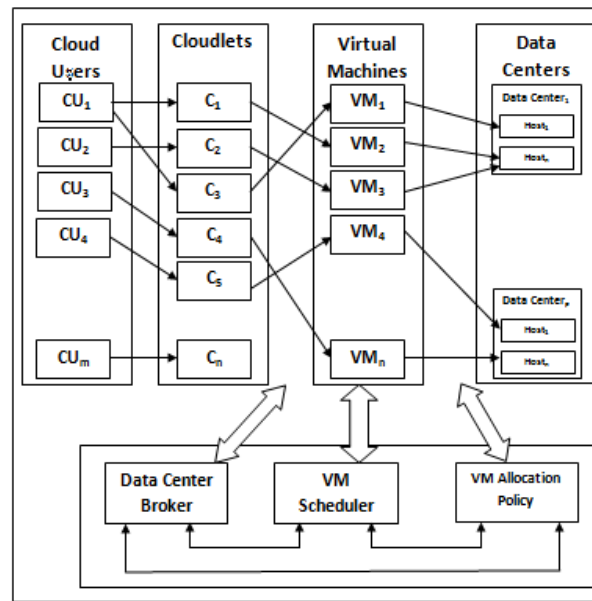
Cloud Users

$CU_1$

$CU_2$

$CU_3$

$CU_4$

$CU_m$

Cloudlets

$C_1$

$C_2$

$C_3$

$C_4$

$C_5$

$C_n$

Virtual Machines

$VM_1$

$VM_2$

$VM_3$

$VM_4$

$VM_n$

Data Centers

Data $Center_1$

$Host_1$

$Host_n$

Data $Center_n$

$Host_1$

$Host_n$

Data Center Broker

VM Scheduler

VM Allocation Policy